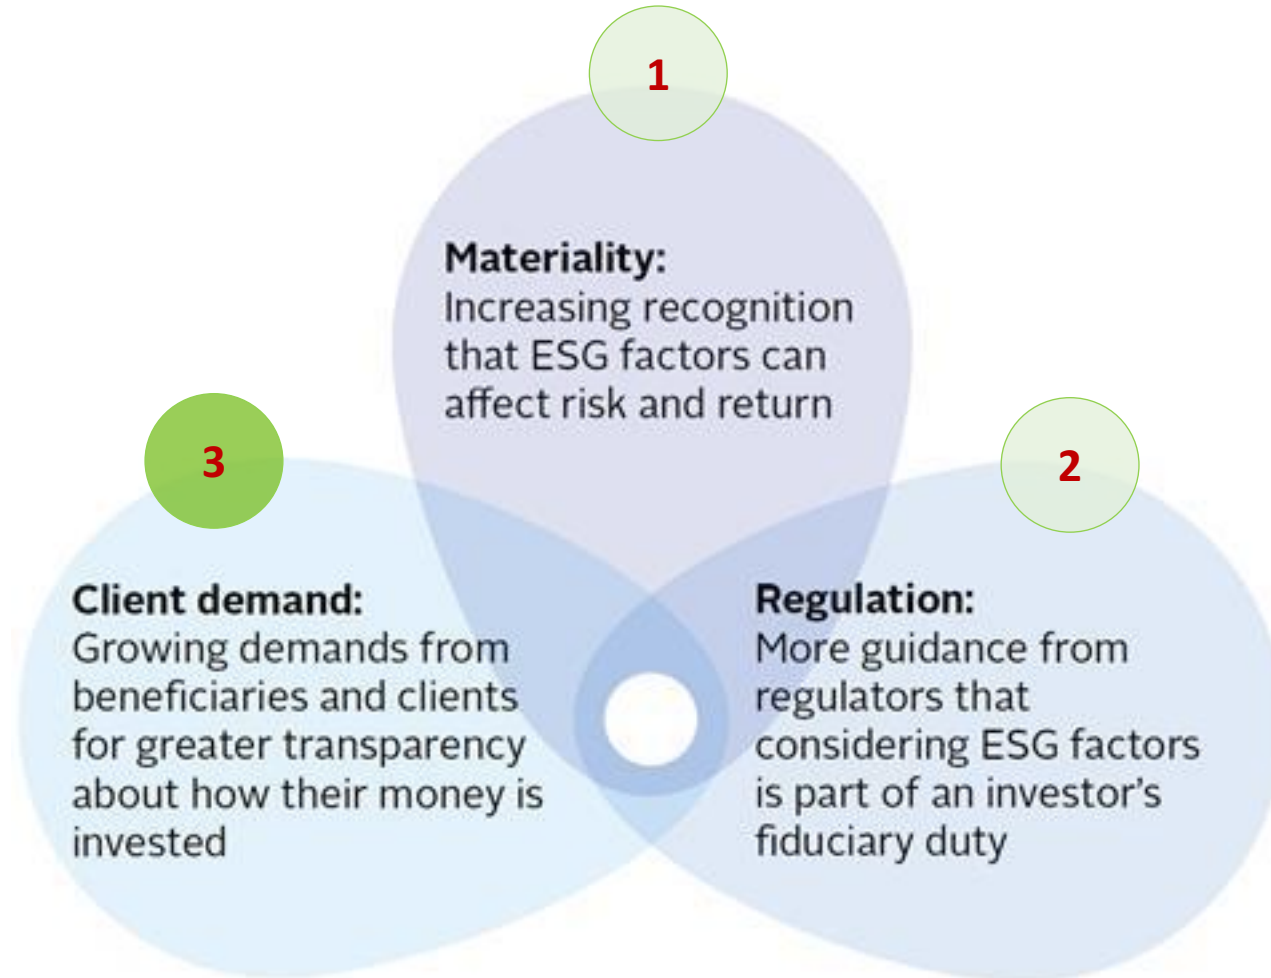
1

Materiality:
Increasing recognition that ESG factors can affect risk and return

3

2

Client demand:
Growing demands from beneficiaries and clients for greater transparency about how their money is invested

Regulation:
More guidance from regulators that considering ESG factors is part of an investor's fiduciary duty